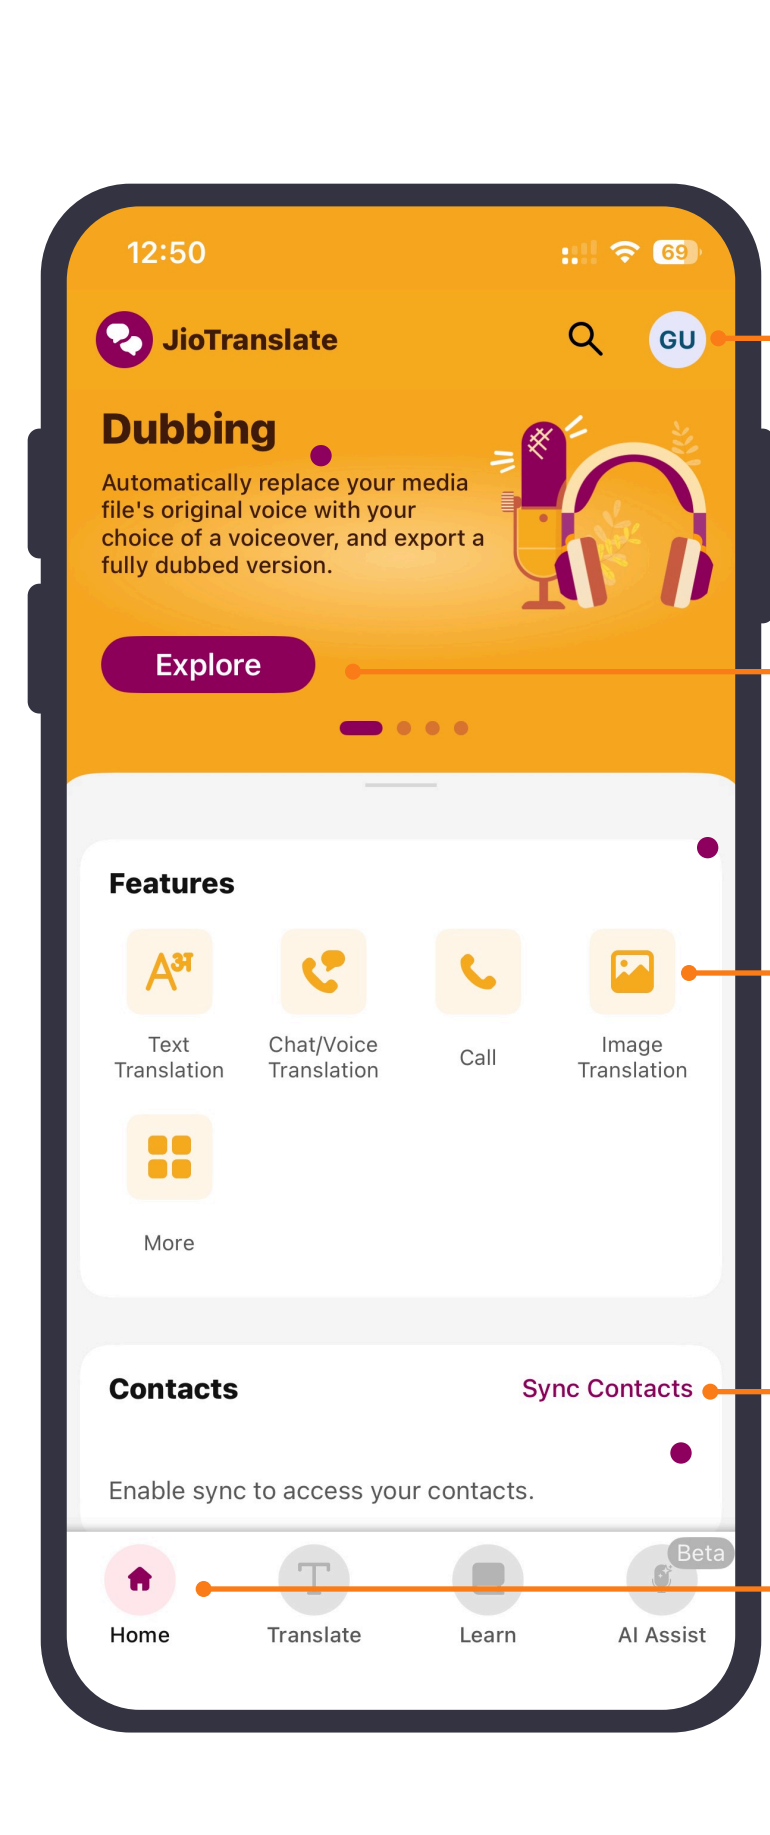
12:50

69

JioTranslate

GU

Dubbing

Automatically replace your media file's original voice with your choice of a voiceover, and export a fully dubbed version.

Explore

Features

Text Translation

Chat/Voice Translation

Call

Image Translation

More

Contacts

Sync Contacts

Enable sync to access your contacts.

Home

Translate

Learn

Beta

AI Assist